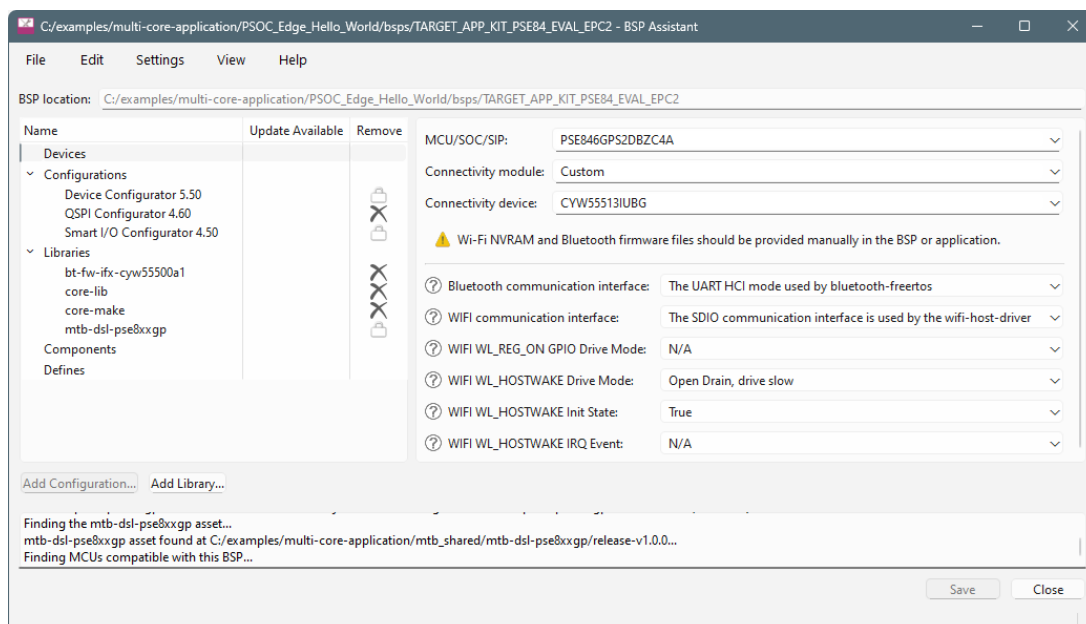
C:/examples/multi-core-application/PSOC_Edge_Hello_World/bsps/TARGET_APP_KIT_PSE84_EVAL_EPC2 - BSP Assistant

File Edit Settings View Help

BSP location: C:/examples/multi-core-application/PSOC_Edge_Hello_World/bsps/TARGET_APP_KIT_PSE84_EVAL_EPC2

| Name | Update Available | Remove |
|---|---|---|
| Devices | | |
| Configurations | | |
| Device Configurator 5.50 | | |
| QSPI Configurator 4.60 | | |
| Smart I/O Configurator 4.50 | | |
| Libraries | | |
| bt-fw-ifx-cyw55500a1 | | |
| core-lib | | |
| core-make | | |
| mtb-dsl-pse8xxgp | | |
| Components | | |
| Defines | | |

MCU/SOC/SIP: PSE846GPS2DBZC4A
Connectivity module: Custom
Connectivity device: CYW55513IUBG

Wi-Fi NVRAM and Bluetooth firmware files should be provided manually in the BSP or application.

Bluetooth communication interface: The UART HCI mode used by bluetooth-freertos
WIFI communication interface: The SDIO communication interface is used by the wifi-host-driver
WIFI WL_REG_ON GPIO Drive Mode: N/A
WIFI WL_HOSTWAKE Drive Mode: Open Drain, drive slow
WIFI WL_HOSTWAKE Init State: True
WIFI WL_HOSTWAKE IRQ Event: N/A

Add Configuration... Add Library...

Finding the mtb-dsl-pse8xxgp asset...
mtb-dsl-pse8xxgp asset found at C:/examples/multi-core-application/mtb_shared/mtb-dsl-pse8xxgp/release-v1.0.0...
Finding MCUs compatible with this BSP...

Save Close